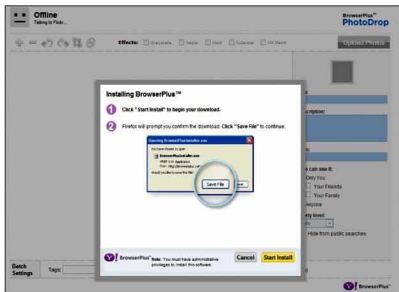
Offline
Talking to Flickr...

BrowserPlus™
PhotoDrop

Effects: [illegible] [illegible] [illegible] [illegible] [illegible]

Upload Photos

Installing BrowserPlus™

1 Click " Start Install" to begin your download.

2 Firefox will prompt you confirm the download. Click "Save File" to continue.

Opening BrowserPlusInstaller.exe
You have chosen to open
BrowserPlusInstaller.exe
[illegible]
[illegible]
Would you like to save this file?
Save File
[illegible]

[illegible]
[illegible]ription:

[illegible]
can see it:
Only You
Your Friends
Your Family
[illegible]yone
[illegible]ty level:
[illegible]
Hide from public searches

Y! BrowserPlus™ Note: You must have administrative privileges to install this software.
Cancel
Start Install

Batch Settings
Tags:

Y! BrowserPlus™